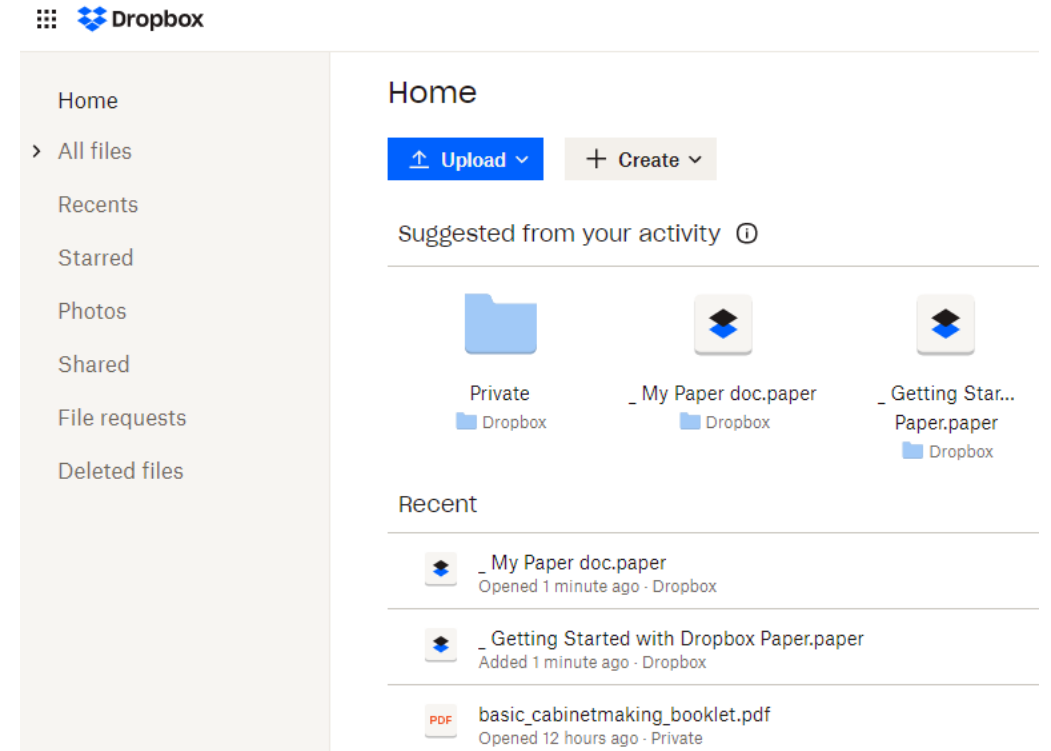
Dropbox

Home
All files
Recents
Starred
Photos
Shared
File requests
Deleted files

Home

Upload
Create

Suggested from your activity

Private
Dropbox

_ My Paper doc.paper
Dropbox

_ Getting Star... Paper.paper
Dropbox

Recent

_ My Paper doc.paper
Opened 1 minute ago · Dropbox

_ Getting Started with Dropbox Paper.paper
Added 1 minute ago · Dropbox

PDF
basic_cabinetmaking_booklet.pdf
Opened 12 hours ago · Private